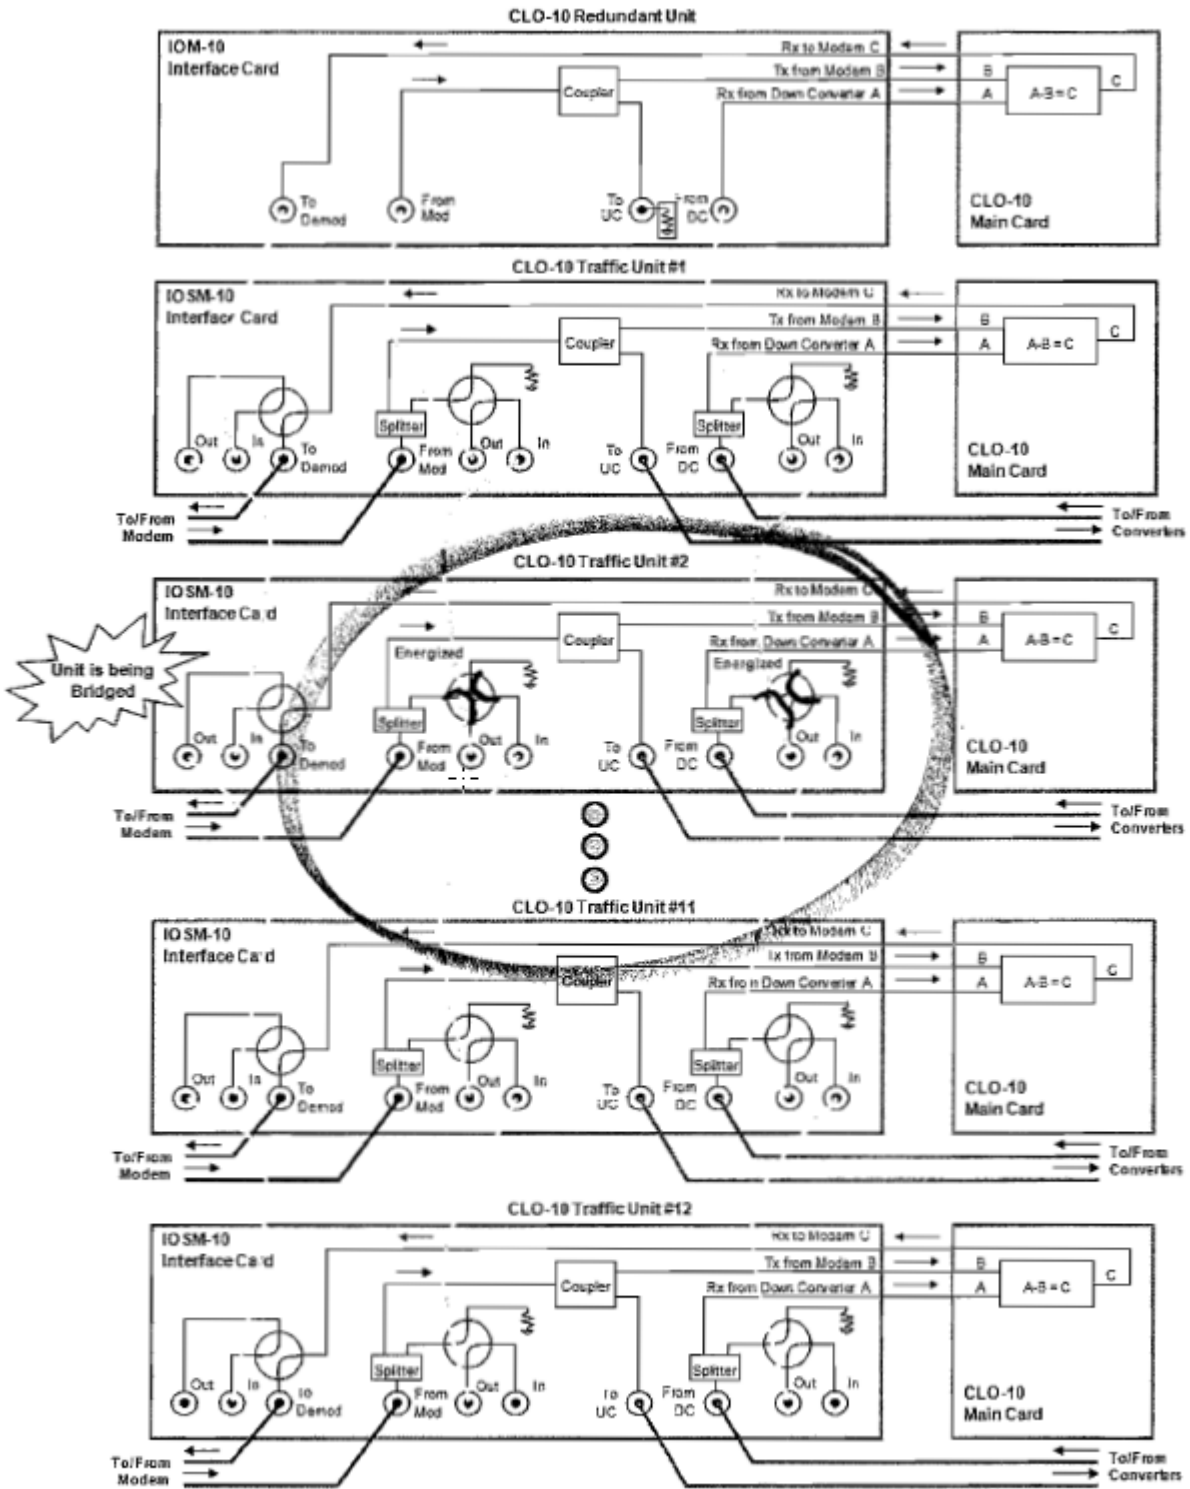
CLO-10 Redundant Unit

IOM-10
Interface Card

Rx to Modem C
Tx from Modem B
Rx from Down Converter A
Coupler
B
A
A-B=C
C

To Demod
From Mod
To UC
From DC

CLO-10
Main Card

CLO-10 Traffic Unit #1

IOSM-10
Interface Card

Rx to Modem C
Tx from Modem B
Rx from Down Converter A
Coupler
B
A
A-B=C
C

Splitter
Splitter
Out
In
To Demod
From Mod
Out
In
To UC
From DC
Out
In

CLO-10
Main Card

To/From Modem
To/From Converters

CLO-10 Traffic Unit #2

IOSM-10
Interface Card

Unit is being Bridged

Rx to Modem C
Tx from Modem B
Rx from Down Converter A
Coupler
B
A
A-B=C
C

Energized
Energized
Splitter
Splitter
Out
In
To Demod
From Mod
Out
In
To UC
From DC
Out
In

CLO-10
Main Card

To/From Modem
To/From Converters

CLO-10 Traffic Unit #11

IOSM-10
Interface Card

Rx to Modem C
Tx from Modem B
Rx from Down Converter A
Coupler
B
A
A-B=C
C

Splitter
Splitter
Out
In
To Demod
From Mod
Out
In
To UC
From DC
Out
In

CLO-10
Main Card

To/From Modem
To/From Converters

CLO-10 Traffic Unit #12

IOSM-10
Interface Card

Rx to Modem C
Tx from Modem B
Rx from Down Converter A
Coupler
B
A
A-B=C
C

Splitter
Splitter
Out
In
To Demod
From Mod
Out
In
To UC
From DC
Out
In

CLO-10
Main Card

To/From Modem
To/From Converters